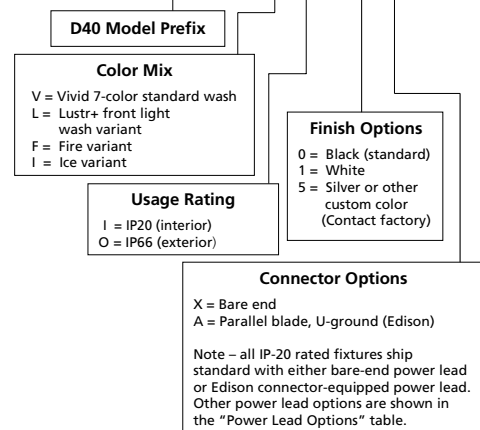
D40 Model Prefix

Color Mix

V = Vivid 7-color standard wash
L = Lustr+ front light wash variant
F = Fire variant
I = Ice variant

Finish Options

0 = Black (standard)
1 = White
5 = Silver or other custom color (Contact factory)

Usage Rating

I = IP20 (interior)
O = IP66 (exterior)

Connector Options

X = Bare end
A = Parallel blade, U-ground (Edison)

Note – all IP-20 rated fixtures ship standard with either bare-end power lead or Edison connector-equipped power lead. Other power lead options are shown in the "Power Lead Options" table.